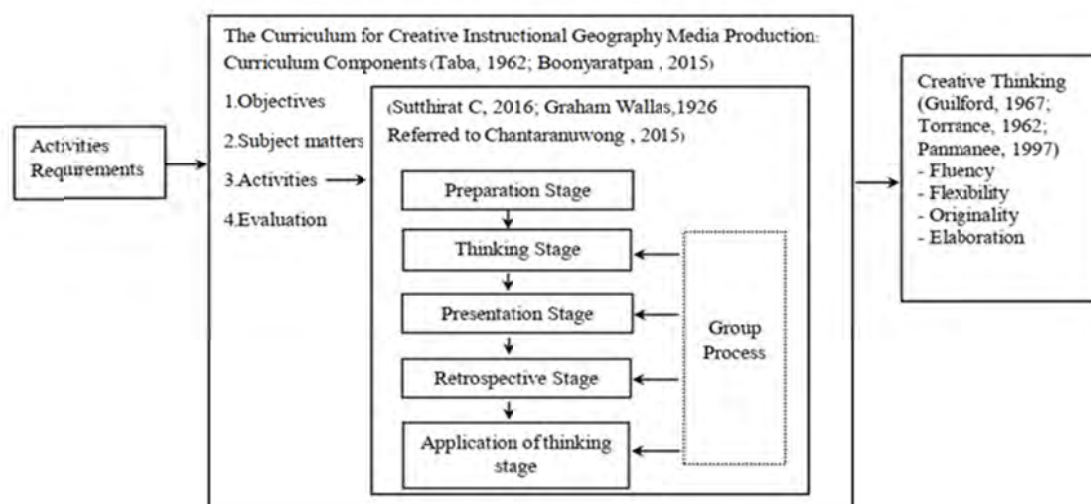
Activities Requirements

The Curriculum for Creative Instructional Geography Media Production: Curriculum Components (Taba, 1962; Boonyaratpan , 2015)

1.Objectives
2.Subject matters
3.Activities
4.Evaluation

(Sutthirat C, 2016; Graham Wallas,1926 Referred to Chantaranuwong , 2015)

Preparation Stage
Thinking Stage
Presentation Stage
Retrospective Stage
Application of thinking stage

Group Process

Creative Thinking (Guilford, 1967; Torrance, 1962; Panmanee, 1997)
- Fluency
- Flexibility
- Originality
- Elaboration